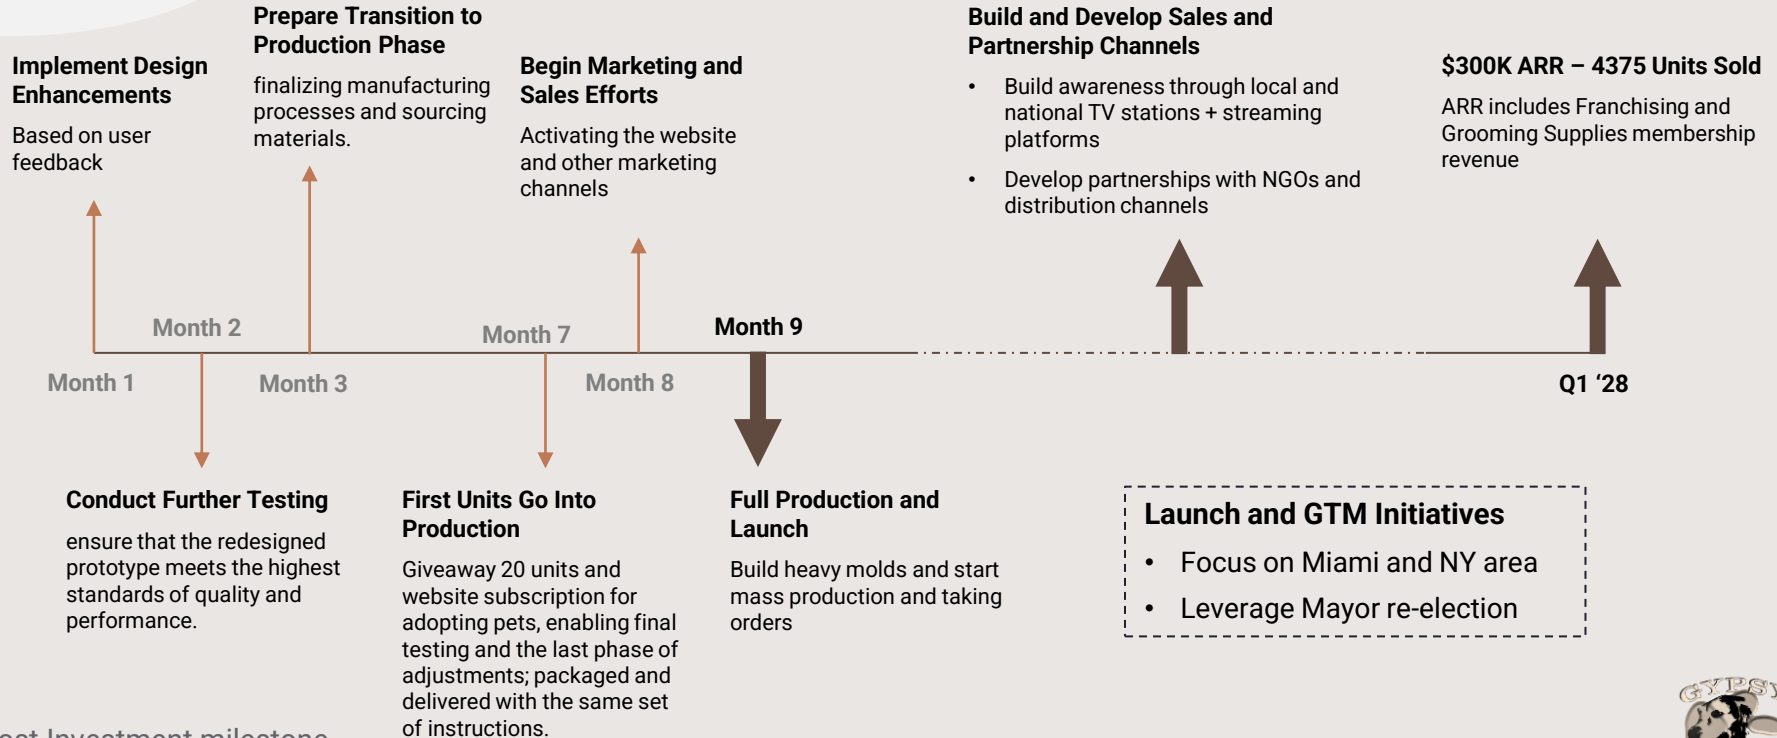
Prepare Transition to Production Phase

finalizing manufacturing processes and sourcing materials.

Implement Design Enhancements

Based on user feedback

Begin Marketing and Sales Efforts

Activating the website and other marketing channels

Build and Develop Sales and Partnership Channels

• Build awareness through local and national TV stations + streaming platforms

• Develop partnerships with NGOs and distribution channels

$300K ARR – 4375 Units Sold

ARR includes Franchising and Grooming Supplies membership revenue

Month 2

Month 7

Month 9

Month 1

Month 3

Month 8

Q1 ’28

Conduct Further Testing

ensure that the redesigned prototype meets the highest standards of quality and performance.

First Units Go Into Production

Giveaway 20 units and website subscription for adopting pets, enabling final testing and the last phase of adjustments; packaged and delivered with the same set of instructions.

Full Production and Launch

Build heavy molds and start mass production and taking orders

Launch and GTM Initiatives

• Focus on Miami and NY area

• Leverage Mayor re-election

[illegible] Investment milestone

GYPSY